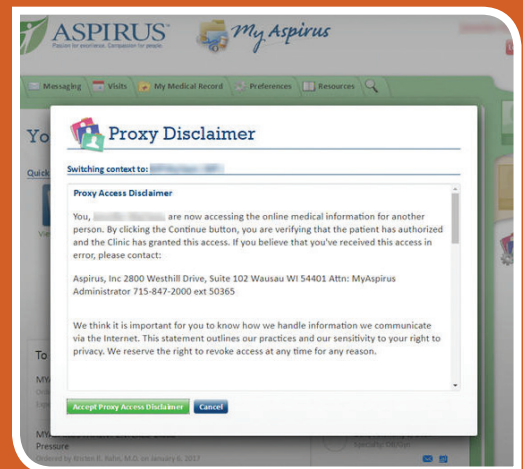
ASPIRUS
Passion for excellence. Compassion for people.

My Aspirus

Messaging Visits My Medical Record Preferences Resources

Yo

Quick

Vi

To

MY

MY

Pressure

Ordered by Bruten K. Kahn, M.D. on January 6, 2017

Proxy Disclaimer

Switching context to: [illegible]

Proxy Access Disclaimer

You, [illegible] are now accessing the online medical information for another person. By clicking the Continue button, you are verifying that the patient has authorized and the Clinic has granted this access. If you believe that you've received this access in error, please contact:

Aspirus, Inc 2800 Westhill Drive, Suite 102 Wausau WI 54401 Attn: MyAspirus Administrator 715-847-2000 ext 50365

We think it is important for you to know how we handle information we communicate via the Internet. This statement outlines our practices and our sensitivity to your right to privacy. We reserve the right to revoke access at any time for any reason.

Accept Proxy Access Disclaimer Cancel